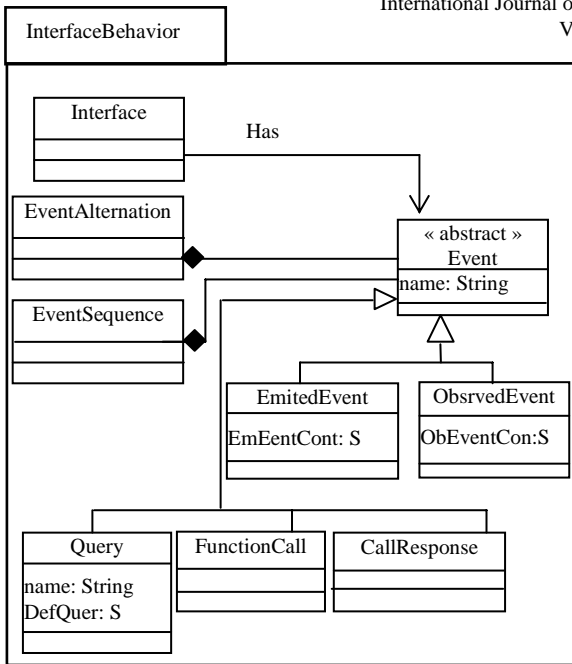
International Journal o
V

InterfaceBehavior

Interface

Has

EventAlternation

« abstract »
Event
name: String

EventSequence

EmitedEvent
EmEentCont: S

ObsrvedEvent
ObEventCon:S

Query
name: String
DefQuer: S

FunctionCall

CallResponse